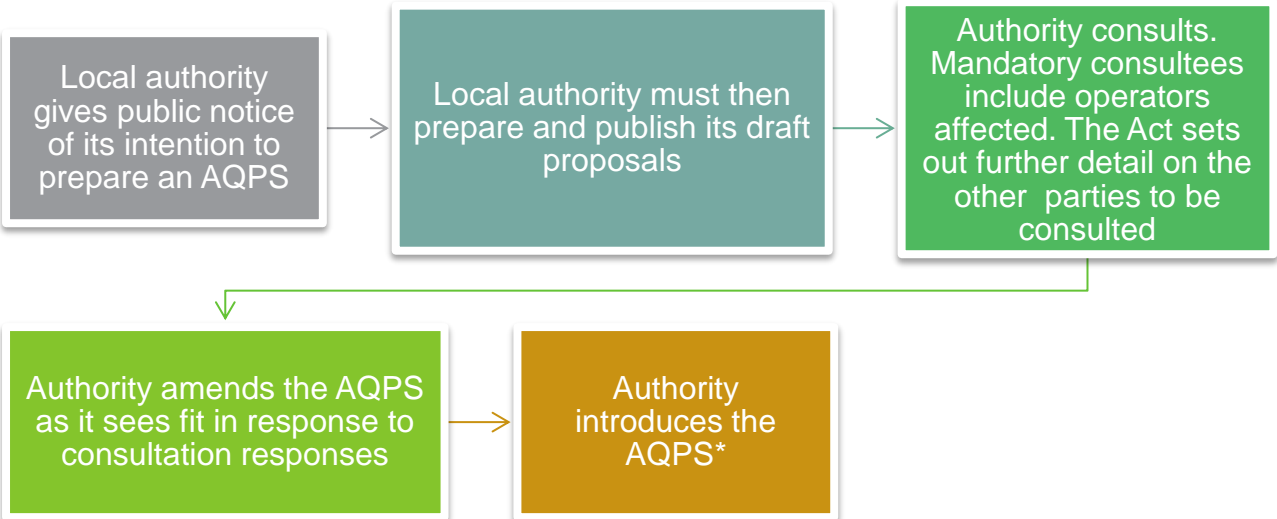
Local authority gives public notice of its intention to prepare an AQPS

Local authority must then prepare and publish its draft proposals

Authority consults. Mandatory consultees include operators affected. The Act sets out further detail on the other parties to be consulted

Authority amends the AQPS as it sees fit in response to consultation responses

Authority introduces the AQPS*